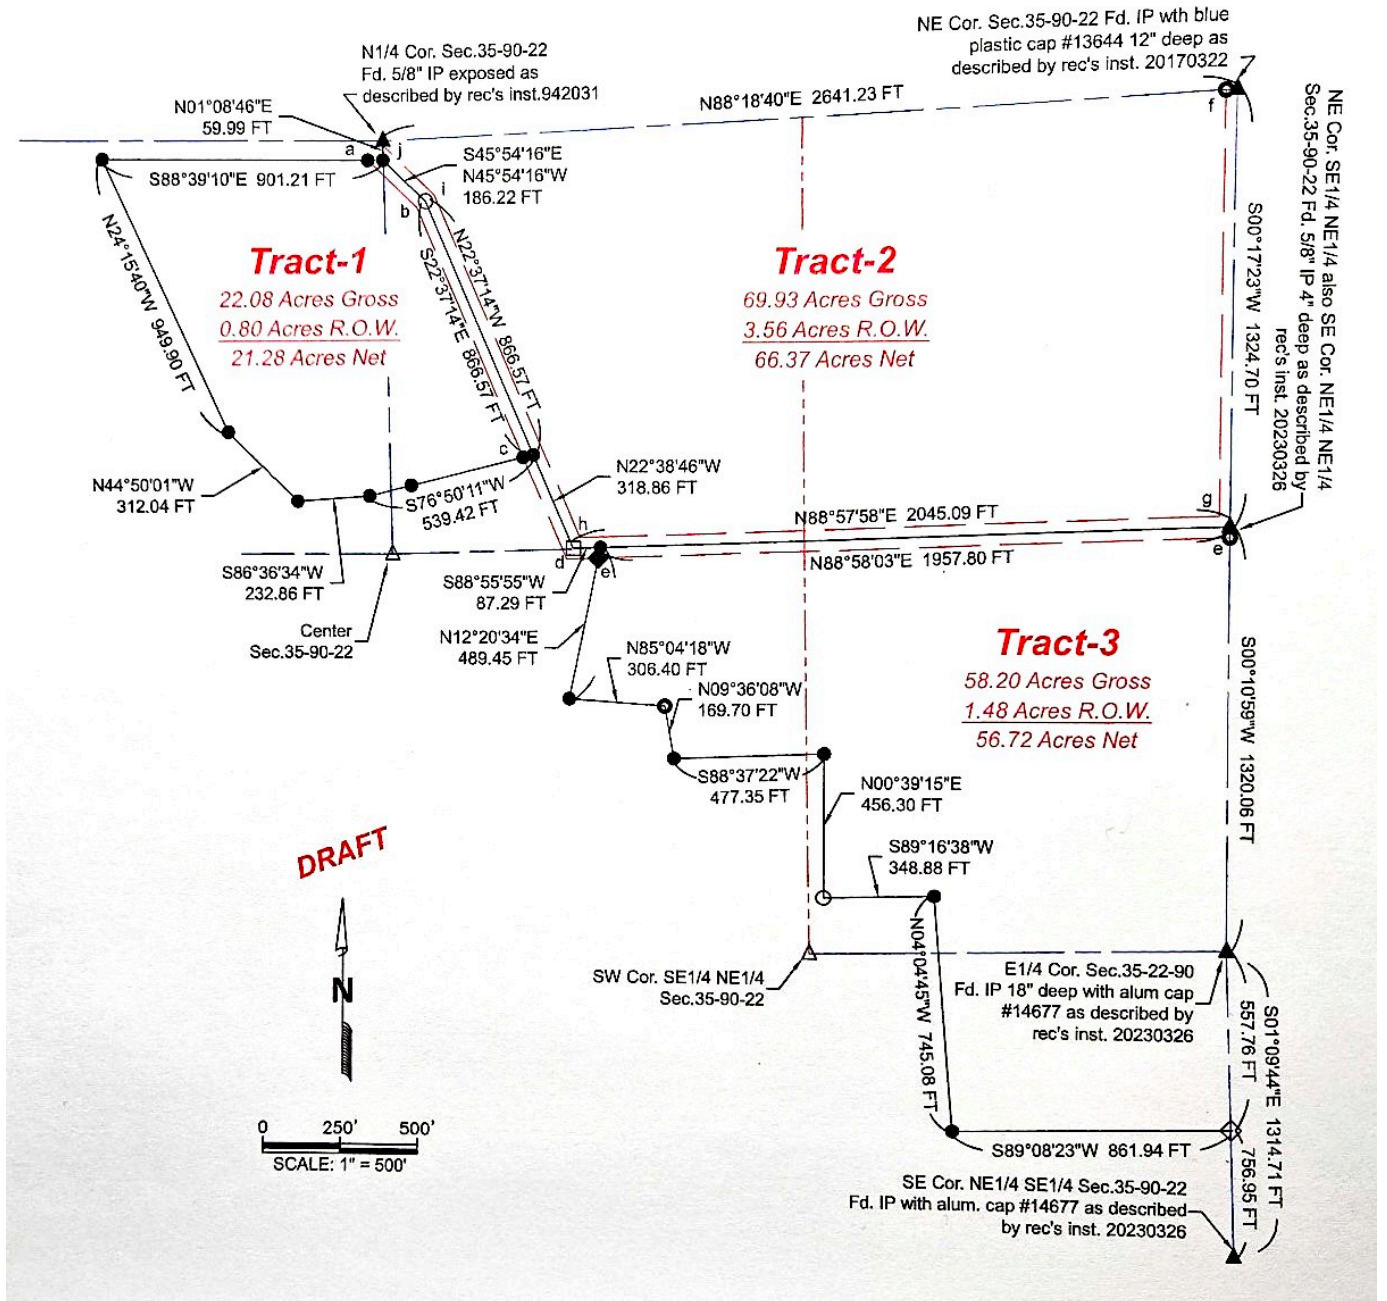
NE Cor. Sec.35-90-22 Fd. IP wth blue plastic cap #13644 12" deep as described by rec's inst. 20170322

N1/4 Cor. Sec.35-90-22 Fd. 5/8" IP exposed as described by rec's inst.942031

N01°08'46"E 59.99 FT

N88°18'40"E 2641.23 FT

a
j
f

S88°39'10"E 901.21 FT

S45°54'16"E N45°54'16"W 186.22 FT

i
b

NE Cor. SE1/4 NE1/4 also SE Cor. NE1/4 NE1/4 Sec.35-90-22 Fd. 5/8" IP 4" deep as described by rec's inst. 20230326

S00°17'23"W 1324.70 FT

Tract-1
22.08 Acres Gross
0.80 Acres R.O.W.
21.28 Acres Net

Tract-2
69.93 Acres Gross
3.56 Acres R.O.W.
66.37 Acres Net

N24°15'40"W 949.90 FT

S22°37'14"E 866.57 FT

N22°37'14"W 866.57 FT

c

N44°50'01"W 312.04 FT

S76°50'11"W 539.42 FT

N22°38'46"W 318.86 FT

h

g

N88°57'58"E 2045.09 FT

d
e
e

N88°58'03"E 1957.80 FT

S86°36'34"W 232.86 FT

S88°55'55"W 87.29 FT

Center Sec.35-90-22

N12°20'34"E 489.45 FT

Tract-3
58.20 Acres Gross
1.48 Acres R.O.W.
56.72 Acres Net

S00°10'59"W 1320.06 FT

N85°04'18"W 306.40 FT

N09°36'08"W 169.70 FT

S88°37'22"W 477.35 FT

N00°39'15"E 456.30 FT

S89°16'38"W 348.88 FT

DRAFT

N

N04°04'45"W 745.08 FT

SW Cor. SE1/4 NE1/4 Sec.35-90-22

E1/4 Cor. Sec.35-22-90 Fd. IP 18" deep with alum cap #14677 as described by rec's inst. 20230326

557.76 FT

S01°09'4"E 1314.71 FT

0 250' 500'
SCALE: 1" = 500'

S89°08'23"W 861.94 FT

756.95 FT

SE Cor. NE1/4 SE1/4 Sec.35-90-22 Fd. IP with alum. cap #14677 as described by rec's inst. 20230326